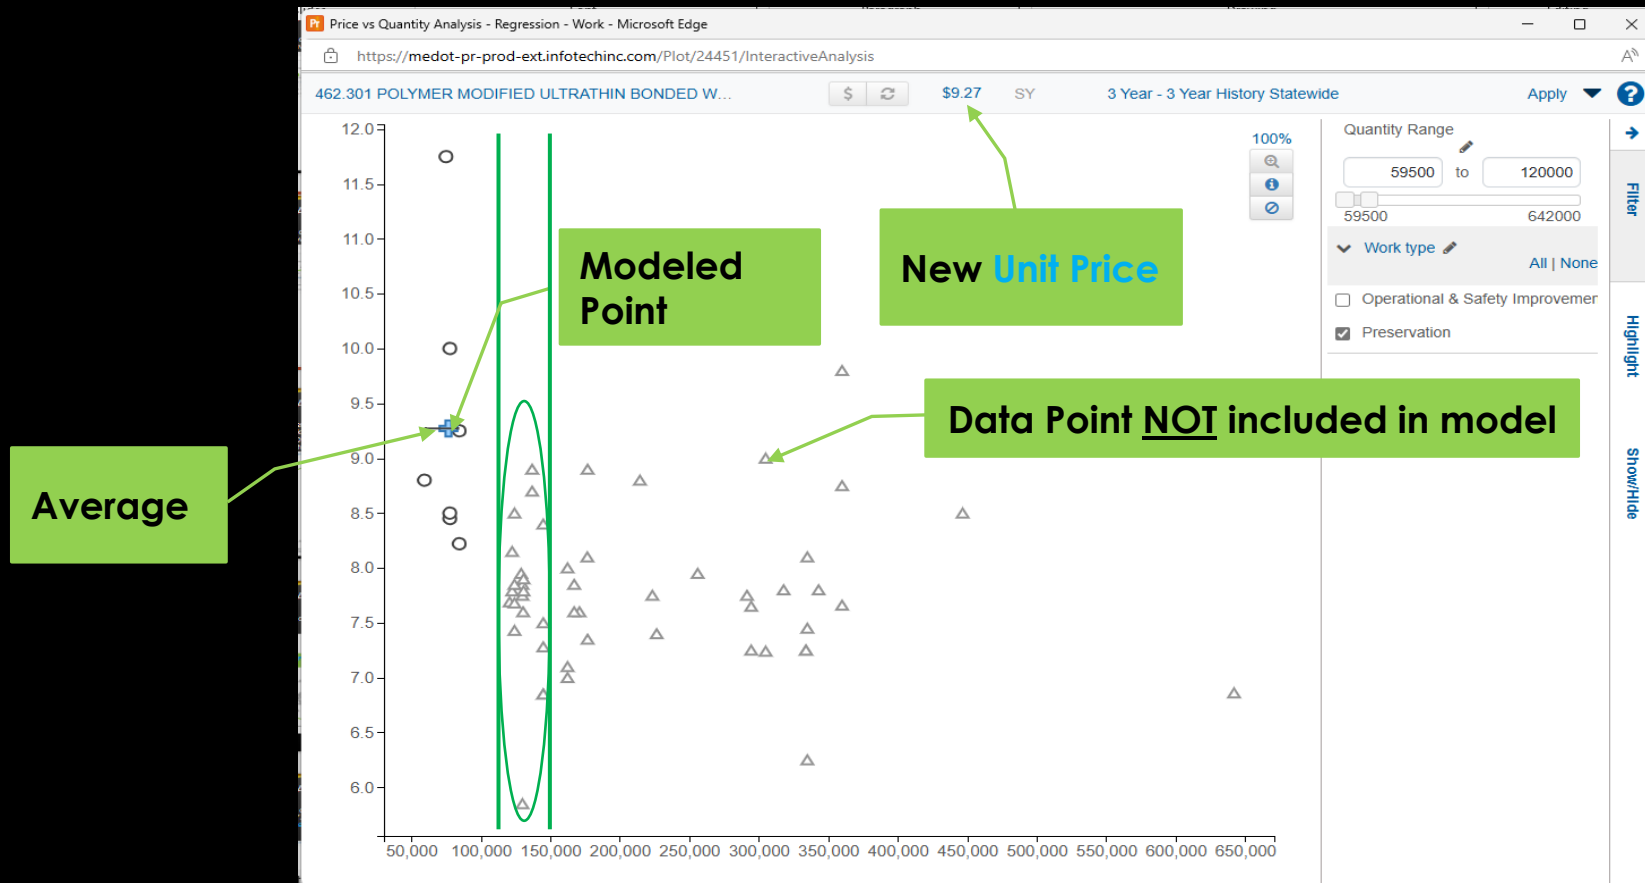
Price vs Quantity Analysis - Regression - Work - Microsoft Edge

https://medot-pr-prod-ext.infotechinc.com/Plot/24451/InteractiveAnalysis

462.301 POLYMER MODIFIED ULTRATHIN BONDED W...

$9.27 SY

3 Year - 3 Year History Statewide

Apply

100%

Quantity Range

59500 to 120000

59500 642000

Work type

All | None

Operational & Safety Improvemer

Preservation

Filter

Highlight

Show/Hide

12.0
11.5
11.0
10.5
10.0
9.5
9.0
8.5
8.0
7.5
7.0
6.5
6.0

50,000 100,000 150,000 200,000 250,000 300,000 350,000 400,000 450,000 500,000 550,000 600,000 650,000

Modeled Point

New Unit Price

Data Point NOT included in model

Average